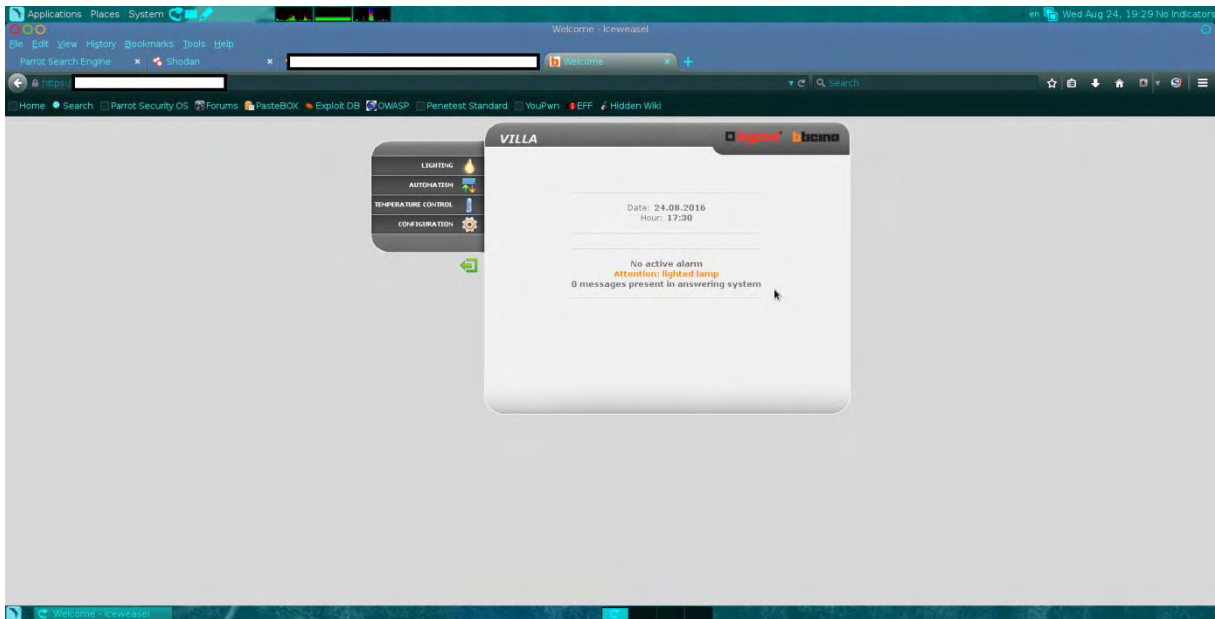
Applications Places System
en Wed Aug 24, 19:29 No Indicators
Welcome - Iceweasel
File Edit View History Bookmarks Tools Help
Parrot Search Engine × Shodan × Welcome ×
https://
Search
Home Search Parrot Security OS Forums PasteBOX Exploit DB OWASP Penetest Standard YouPwn EFF Hidden Wiki

VILLA
legrand bticino

LIGHTING
AUTOMATISM
TEMPERATURE CONTROL
CONFIGURATION

Date: 24.08.2016
Hour: 17:30

No active alarm
Attention: lighted lamp
0 messages present in answering system

Welcome - Iceweasel